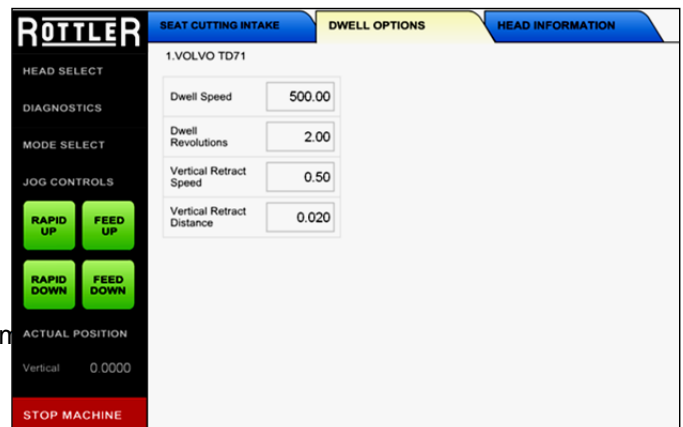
ROTTLER

HEAD SELECT

DIAGNOSTICS

MODE SELECT

JOG CONTROLS

RAPID UP

FEED UP

RAPID DOWN

FEED DOWN

ACTUAL POSITION

Vertical 0.0000

STOP MACHINE

SEAT CUTTING INTAKE

DWELL OPTIONS

HEAD INFORMATION

1.VOLVO TD71

| | |
|---|---|
| Dwell Speed | 500.00 |
| Dwell Revolutions | 2.00 |
| Vertical Retract Speed | 0.50 |
| Vertical Retract Distance | 0.020 |

m